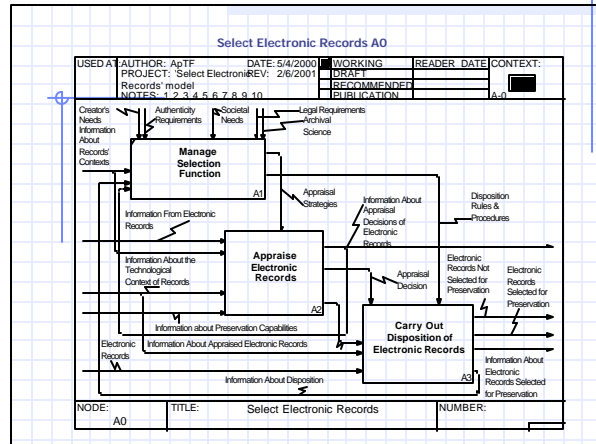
Select Electronic Records A0

USED AT: AUTHOR: ApTF DATE: 5/4/2000 WORKING READER DATE CONTEXT:
PROJECT: 'Select Electronic REV: 2/6/2001 DRAFT
Records' model RECOMMENDED
NOTES: 1 2 3 4 5 6 7 8 9 10 PUBLICATION A-0

Creator's Needs Information About Records' Contexts

Authenticity Requirements

Societal Needs

Legal Requirements Archival Science

Manage Selection Function
A1

Appraisal Strategies

Information From Electronic Records

Information About Appraisal Decisions of Electronic Records

Disposition Rules & Procedures

Appraise Electronic Records
A2

Information About the Technological Context of Records

Appraisal Decision

Electronic Records Not Selected for Preservation

Electronic Records Selected for Preservation

Information about Preservation Capabilities

Electronic Records

Information About Appraised Electronic Records

Carry Out Disposition of Electronic Records
A3

Information About Electronic Records Selected for Preservation

Information About Disposition

NODE: A0 TITLE: Select Electronic Records NUMBER: